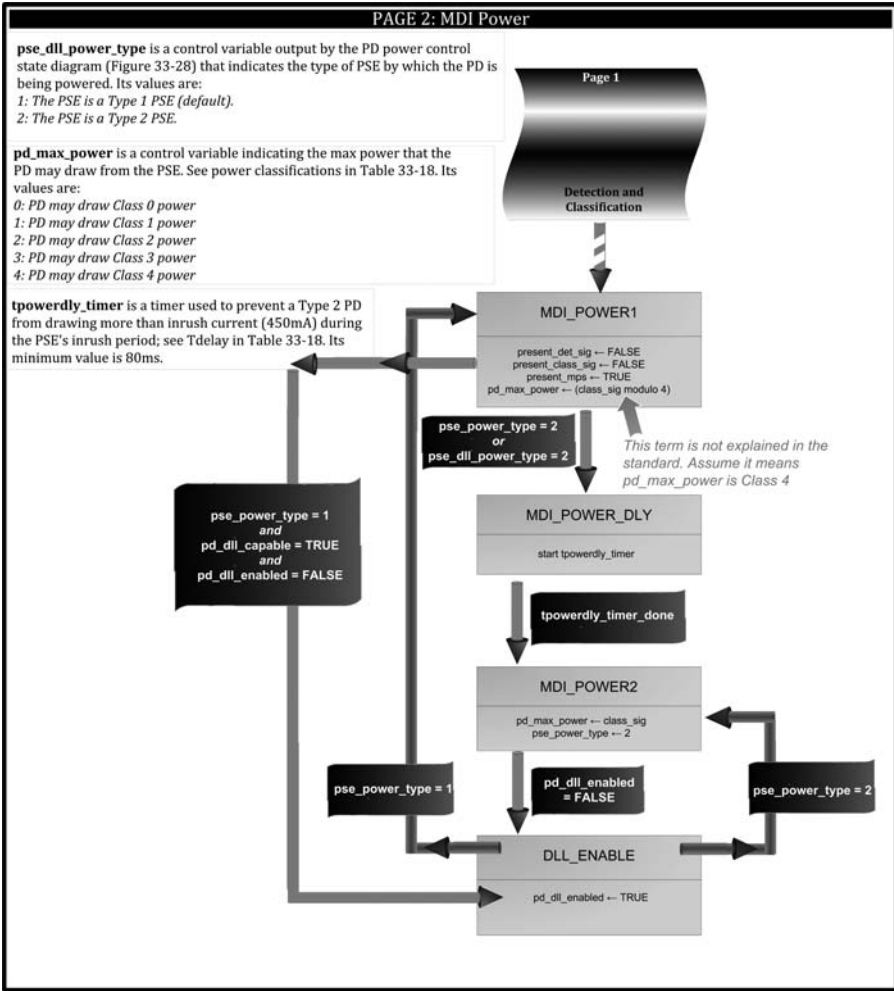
PAGE 2: MDI Power

**pse_dll_power_type** is a control variable output by the PD power control state diagram (Figure 33-28) that indicates the type of PSE by which the PD is being powered. Its values are:
1: The PSE is a Type 1 PSE (default).
2: The PSE is a Type 2 PSE.

**pd_max_power** is a control variable indicating the max power that the PD may draw from the PSE. See power classifications in Table 33-18. Its values are:
0: PD may draw Class 0 power
1: PD may draw Class 1 power
2: PD may draw Class 2 power
3: PD may draw Class 3 power
4: PD may draw Class 4 power

**tpowerdly_timer** is a timer used to prevent a Type 2 PD from drawing more than inrush current (450mA) during the PSE's inrush period; see Tdelay in Table 33-18. Its minimum value is 80ms.

Page 1

Detection and Classification

MDI_POWER1

present_det_sig ← FALSE
present_class_sig ← FALSE
present_mps ← TRUE
pd_max_power ← (class_sig modulo 4)

pse_power_type = 2
or
pse_dll_power_type = 2

This term is not explained in the standard. Assume it means pd_max_power is Class 4

pse_power_type = 1
and
pd_dll_capable = TRUE
and
pd_dll_enabled = FALSE

MDI_POWER_DLY

start tpowerdly_timer

tpowerdly_timer_done

MDI_POWER2

pd_max_power ← class_sig
pse_power_type ← 2

pse_power_type = 1

pd_dll_enabled = FALSE

pse_power_type = 2

DLL_ENABLE

pd_dll_enabled ← TRUE